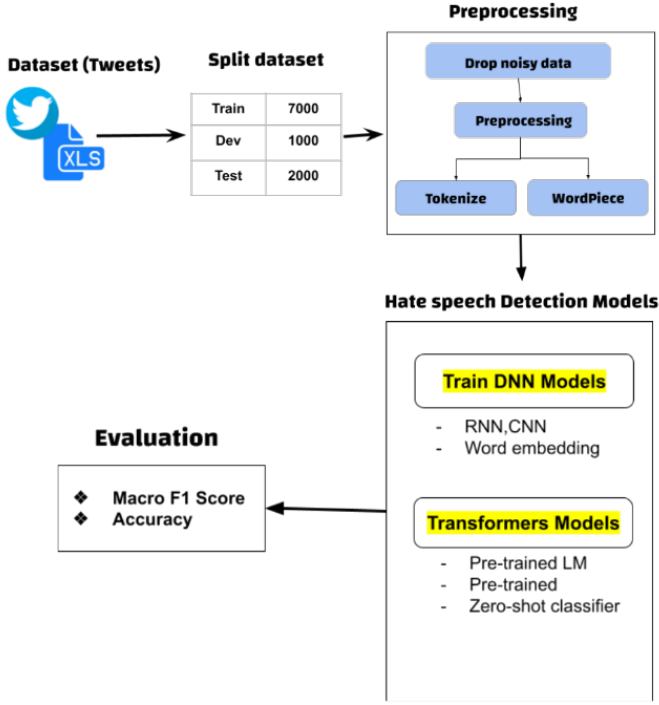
Dataset (Tweets)

XLS

Split dataset

| Train | 7000 |
|---|---|
| Dev | 1000 |
| Test | 2000 |

Preprocessing

Drop noisy data

Preprocessing

Tokenize

WordPiece

Hate speech Detection Models

Train DNN Models

- RNN,CNN
- Word embedding

Transformers Models

- Pre-trained LM
- Pre-trained
- Zero-shot classifier

Evaluation

❖ Macro F1 Score
❖ Accuracy